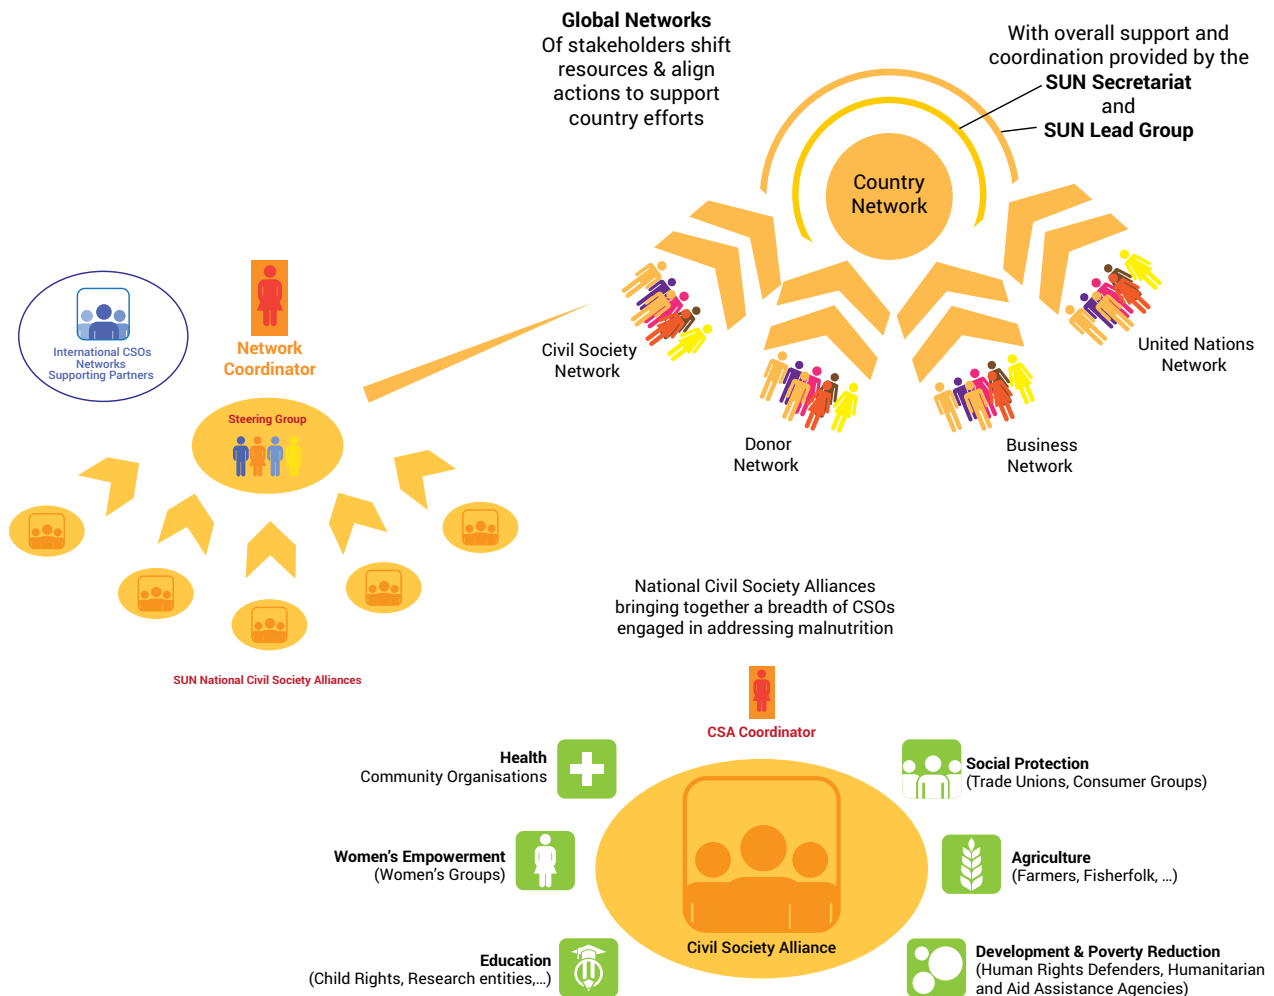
Global Networks
Of stakeholders shift resources & align actions to support country efforts

With overall support and coordination provided by the
SUN Secretariat
and
SUN Lead Group

Country Network

Civil Society Network

Donor Network

Business Network

United Nations Network

International CSOs Networks Supporting Partners

Network Coordinator

Steering Group

SUN National Civil Society Alliances

National Civil Society Alliances bringing together a breadth of CSOs engaged in addressing malnutrition

CSA Coordinator

Health
Community Organisations

Women's Empowerment
(Women's Groups)

Education
(Child Rights, Research entities,...)

Civil Society Alliance

Social Protection
(Trade Unions, Consumer Groups)

Agriculture
(Farmers, Fisherfolk, ...)

Development & Poverty Reduction
(Human Rights Defenders, Humanitarian and Aid Assistance Agencies)